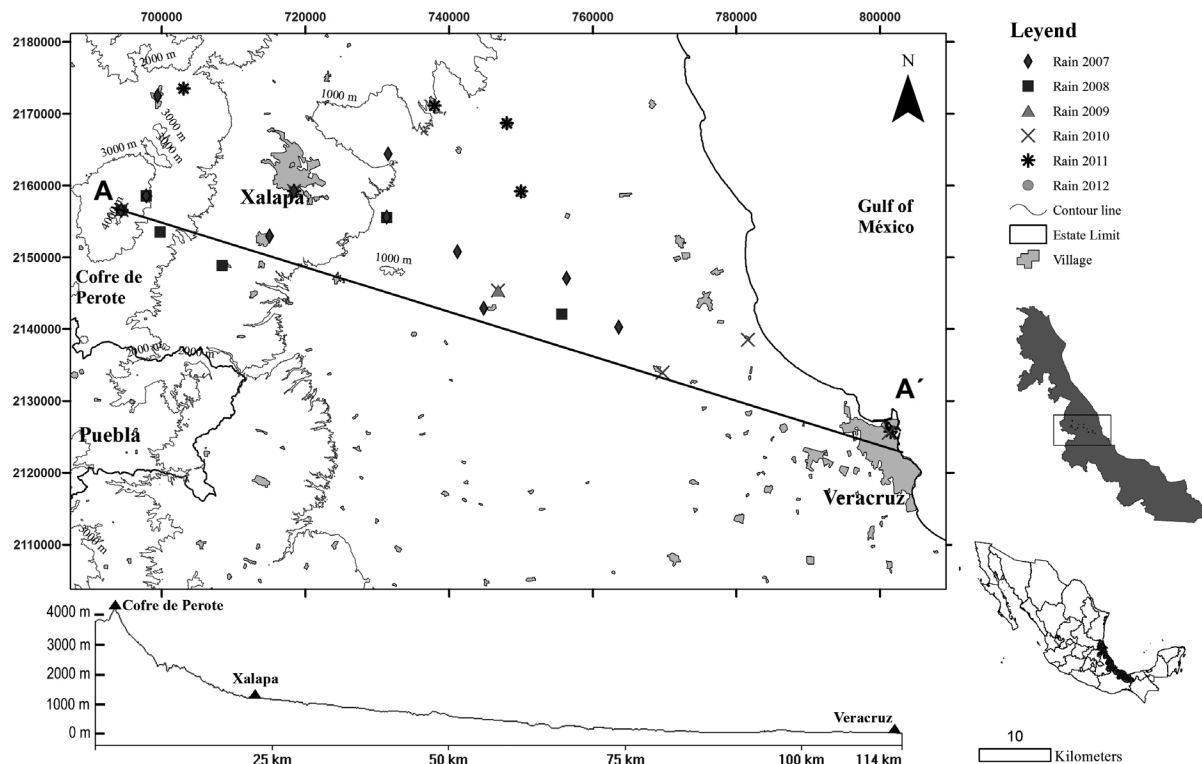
700000 720000 740000 760000 780000 800000

2180000
2170000
2160000
2150000
2140000
2130000
2120000
2110000

2000 m
3000 m
3000 m
4000 m
3000 m
1000 m
1000 m
2000 m
2000 m
2000 m

N

A
Xalapa
Cofre de Perote
Gulf of México
Pueblá
A´
Veracruz

Leyend
Rain 2007
Rain 2008
Rain 2009
Rain 2010
Rain 2011
Rain 2012
Contour line
Estate Limit
Village

4000 m
3000 m
2000 m
1000 m
0 m
Cofre de Perote
Xalapa
Veracruz
25 km 50 km 75 km 100 km 114 km

10
Kilometers